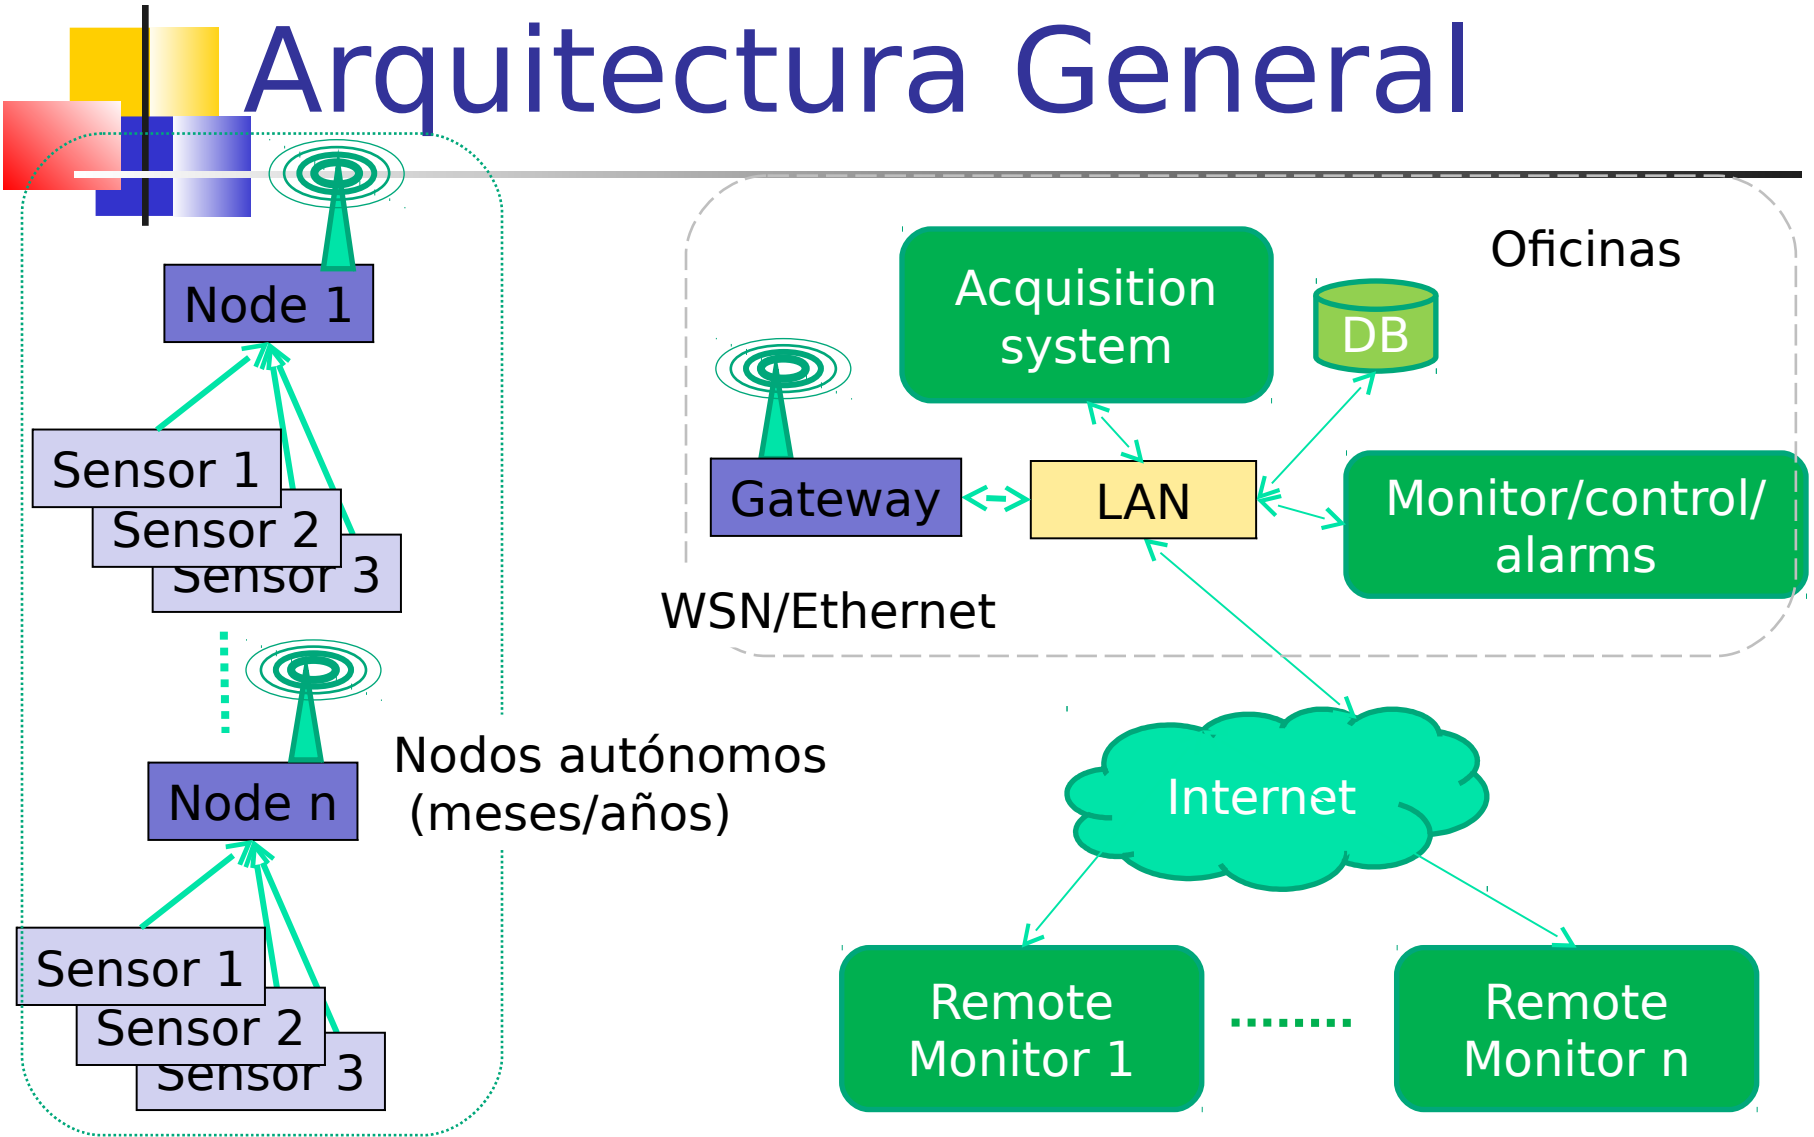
Arquitectura General

Node 1

Sensor 1
Sensor 2
Sensor 3

Node n

Sensor 1
Sensor 2
Sensor 3

Nodos autónomos
(meses/años)

Oficinas

Acquisition system

DB

Gateway

LAN

Monitor/control/ alarms

WSN/Ethernet

Internet

Remote Monitor 1

........

Remote Monitor n